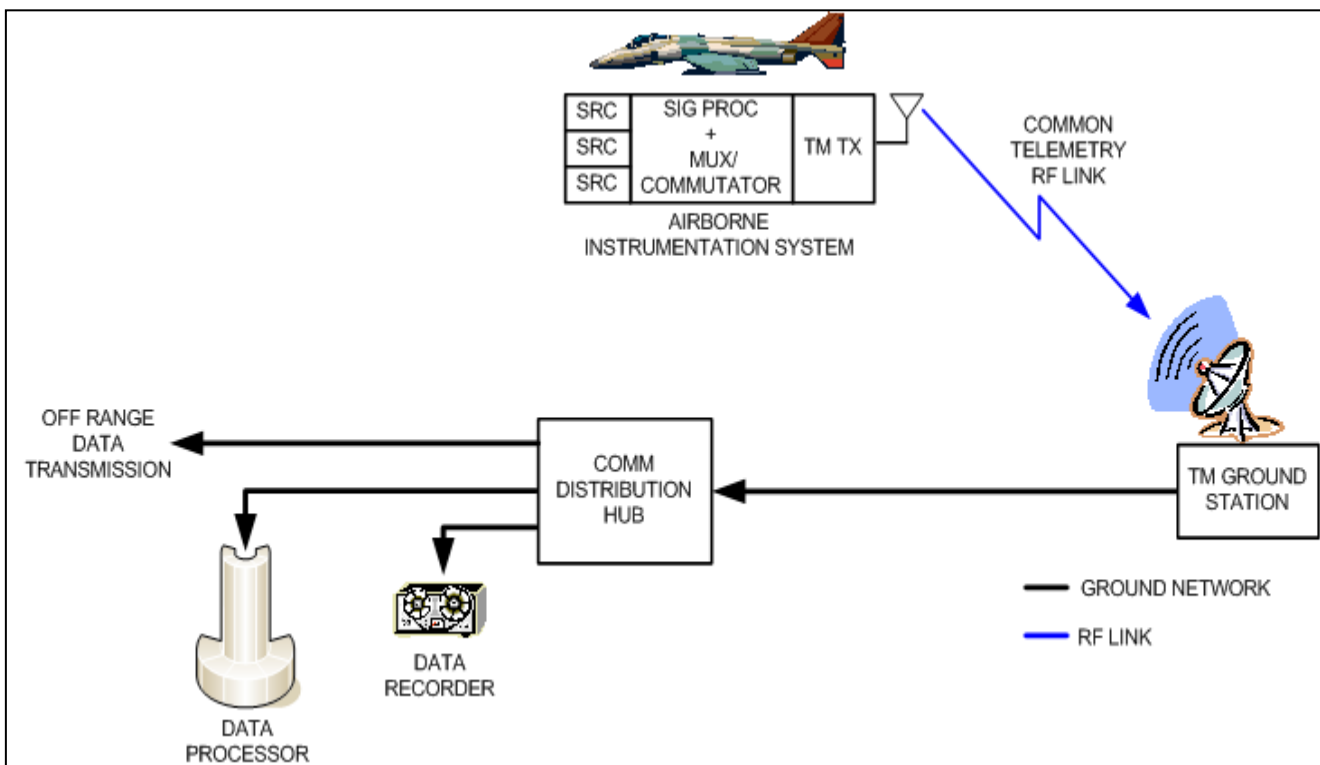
SRC
SRC
SRC
SIG PROC
+
MUX/
COMMUTATOR
TM TX
AIRBORNE
INSTRUMENTATION SYSTEM

COMMON
TELEMETRY
RF LINK

OFF RANGE
DATA
TRANSMISSION

COMM
DISTRIBUTION
HUB

TM GROUND
STATION

DATA
RECORDER

DATA
PROCESSOR

GROUND NETWORK
RF LINK